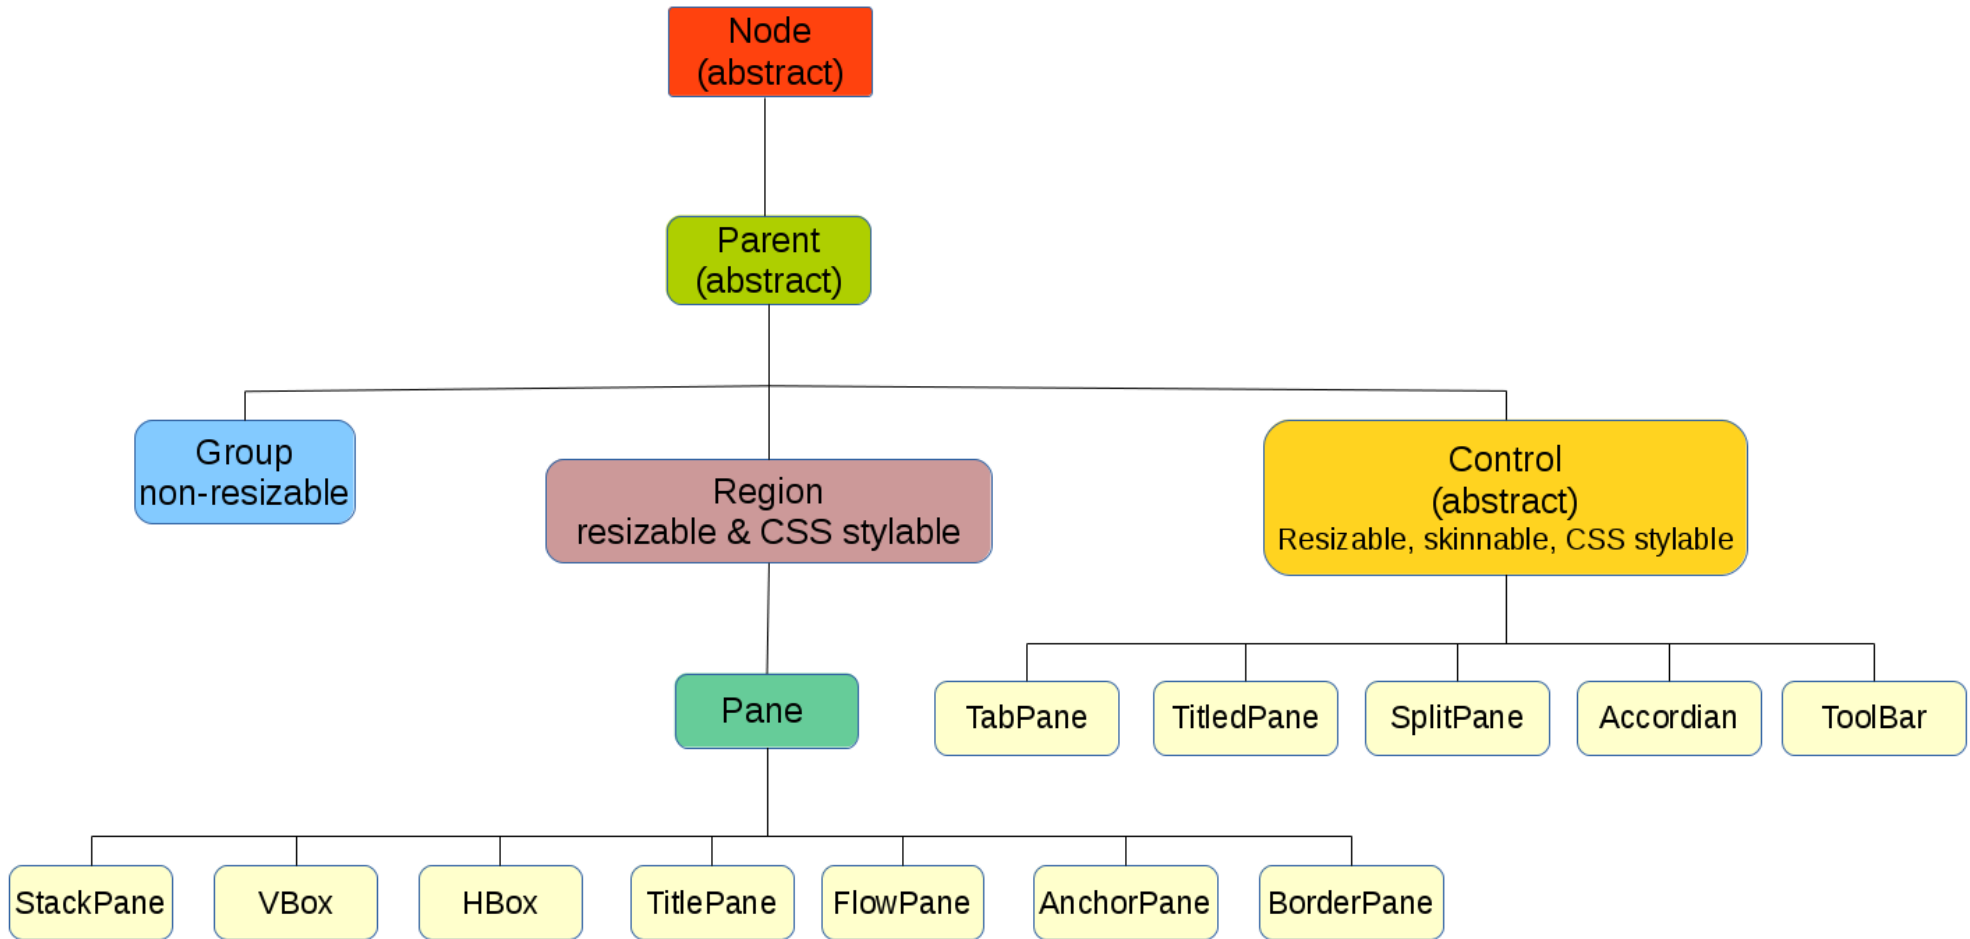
Node
(abstract)

Parent
(abstract)

Group
non-resizable

Region
resizable & CSS stylable

Control
(abstract)
Resizable, skinnable, CSS stylable

Pane

TabPane

TitledPane

SplitPane

Accordian

ToolBar

StackPane

VBox

HBox

TitlePane

FlowPane

AnchorPane

BorderPane